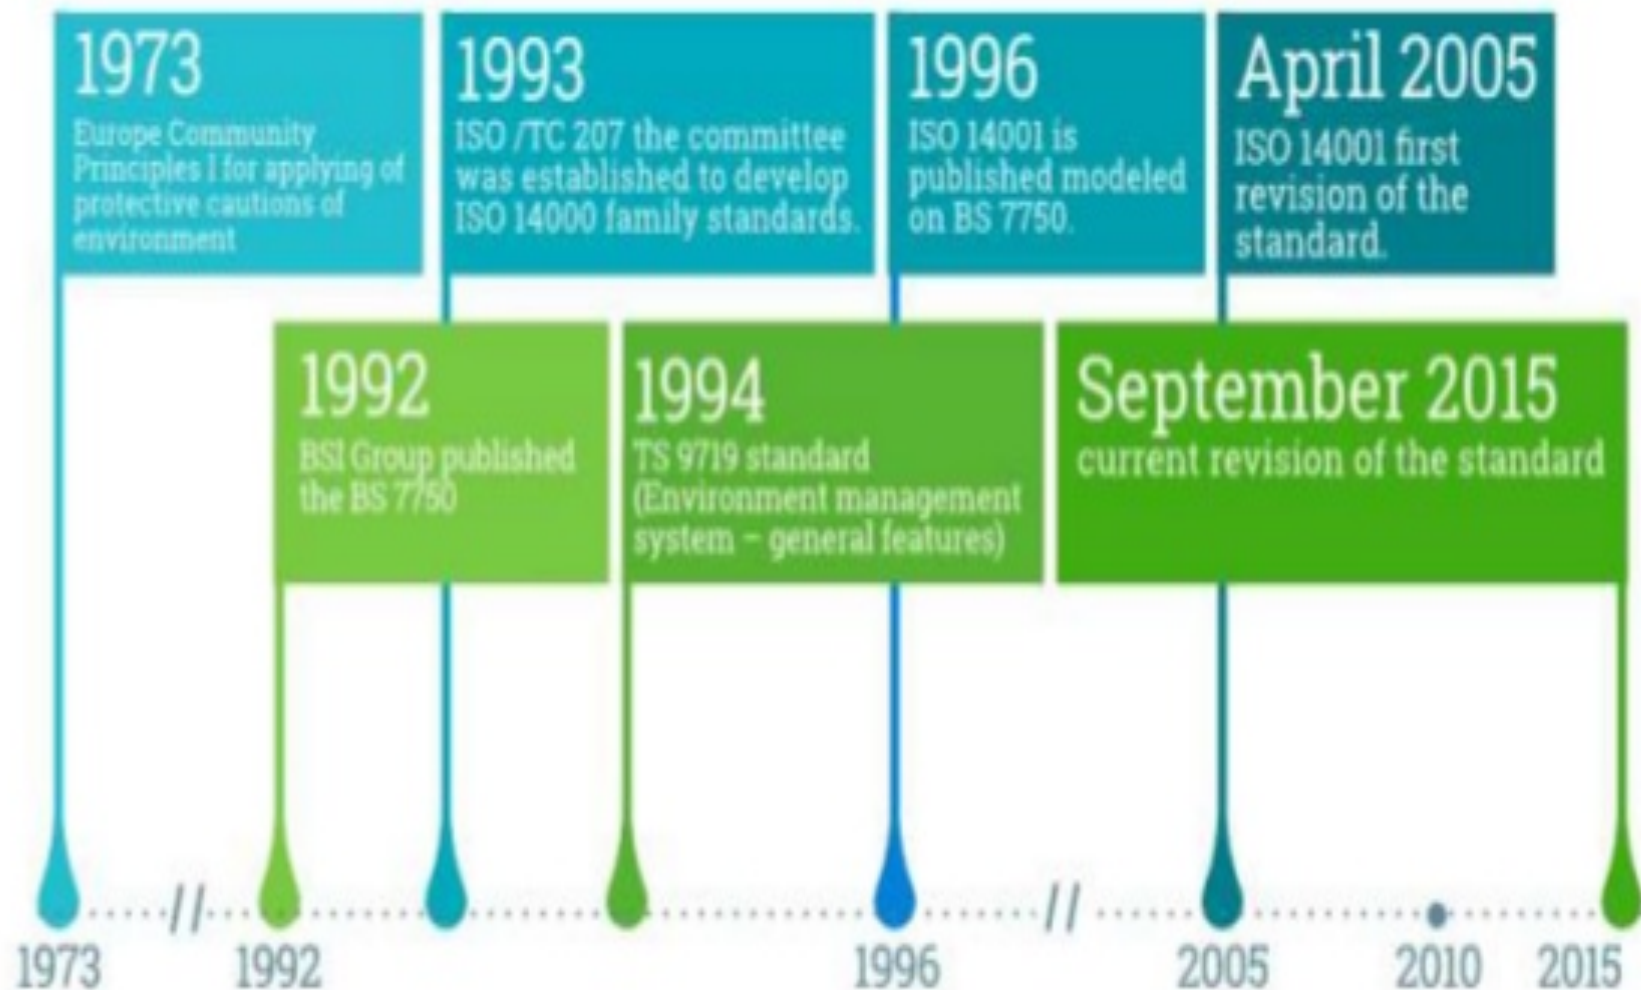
1973
Europe Community Principles I for applying of protective cautions of environment

1993
ISO /TC 207 the committee was established to develop ISO 14000 family standards.

1996
ISO 14001 is published modeled on BS 7750.

April 2005
ISO 14001 first revision of the standard.

1992
BSI Group published the BS 7750

1994
TS 9719 standard (Environment management system – general features)

September 2015
current revision of the standard

1973 // 1992 1996 // 2005 2010 2015